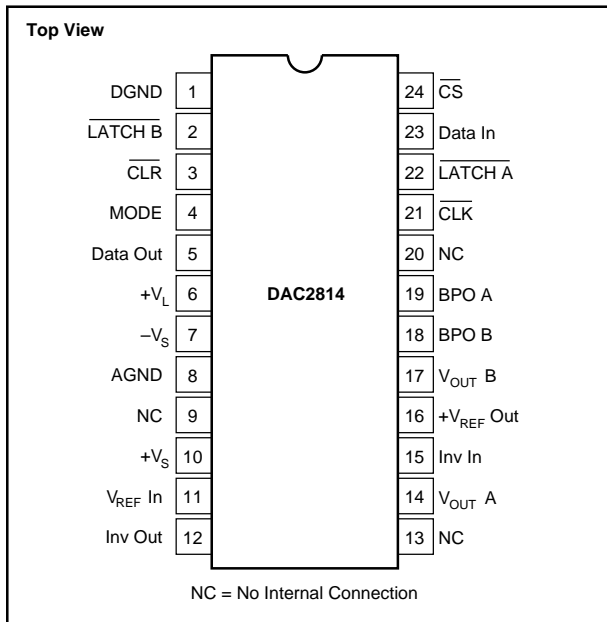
Top View

DGND 1
$\overline{\text{LATCH B}}$ 2
$\overline{\text{CLR}}$ 3
MODE 4
Data Out 5
$+V_L$ 6
$-V_S$ 7
AGND 8
NC 9
$+V_S$ 10
$V_{REF}$ In 11
Inv Out 12

DAC2814

24 $\overline{\text{CS}}$
23 Data In
22 $\overline{\text{LATCH A}}$
21 $\overline{\text{CLK}}$
20 NC
19 BPO A
18 BPO B
17 $V_{OUT}$ B
16 $+V_{REF}$ Out
15 Inv In
14 $V_{OUT}$ A
13 NC

NC = No Internal Connection